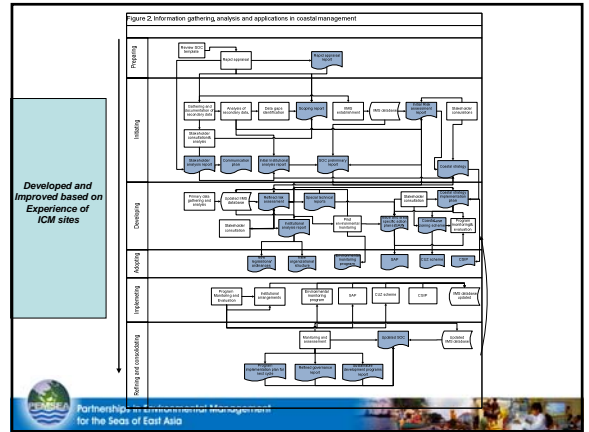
Figure 2. Information gathering, analysis and applications in coastal management

Preparing

Review SOC template

Rapid appraisal

Rapid appraisal report

Initiating

Gathering and documentation of secondary data

Analysis of secondary data

Data gaps identification

Scoping report

IIMS established

IIMS database

Initial Risk assessment report

Stakeholder consultations

Stakeholder consultation/ analysis

Stakeholder analysis report

Communication plan

Initial institutional analysis report

SOC preliminary report

Coastal strategy

Developed and Improved based on Experience of ICM sites

Developing

Primary data gathering and analysis

Updated IIMS database

Refined risk assessment

Special technical reports

Stakeholder consultation

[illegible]

Stakeholder consultation

Institutional analysis report

Pilot environmental monitoring

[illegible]

Coordinated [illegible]

Program monitoring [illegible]

Adopting

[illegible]

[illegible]

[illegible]

SAP

CUZ scheme

CSIP

Implementing

Program Monitoring and Evaluation

Institutional arrangements

Environmental monitoring program

SAP

CUZ scheme

CSIP

IIMS database updated

Refining and consolidating

Monitoring and assessment

Updated SOC

Updated IIMS database

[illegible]

Refined governance report

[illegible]

Partnerships in Environmental Management for the Seas of East Asia